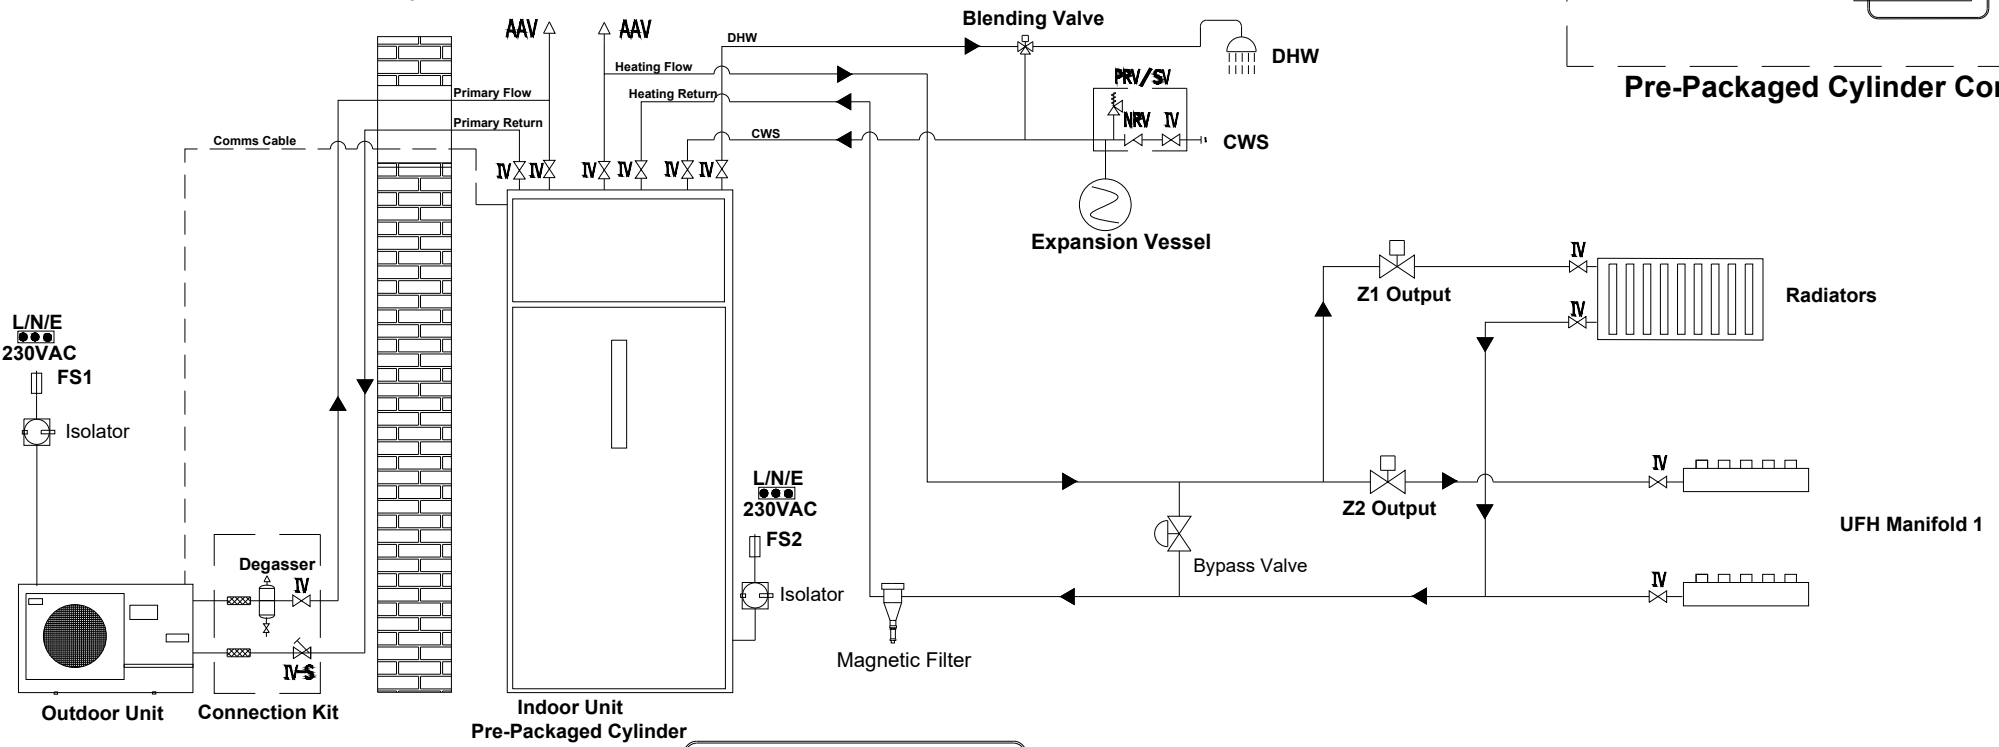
AAV AAV
DHW
Blending Valve
DHW
Pre-Packaged Cylinder Co
Heating Flow
Primary Flow
Heating Return
PRV/SV
Primary Return
NRV IV
CWS
CWS
Comms Cable
IV IV IV IV IV IV
Expansion Vessel
IV
Z1 Output
Radiators
IV
L/N/E
230VAC
FS1
Isolator
L/N/E
230VAC
IV
Z2 Output
UFH Manifold 1
FS2
Degasser
Bypass Valve
IV
Isolator
IV
IV-S
Magnetic Filter
Outdoor Unit
Connection Kit
Indoor Unit
Pre-Packaged Cylinder